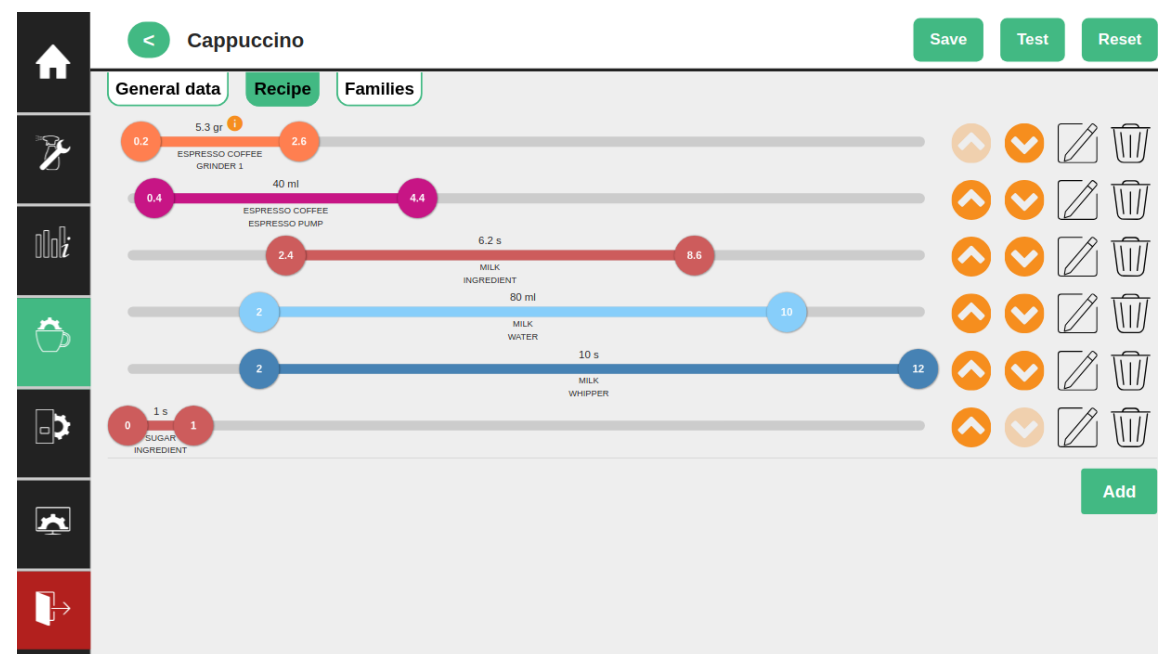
< Cappuccino

Save Test Reset

General data Recipe Families

0.2 5.3 gr i 2.6
ESPRESSO COFFEE
GRINDER 1

0.4 40 ml 4.4
ESPRESSO COFFEE
ESPRESSO PUMP

2.4 6.2 s 8.6
MILK
INGREDIENT

2 80 ml 10
MILK
WATER

2 10 s 12
MILK
WHIPPER

0 1 s 1
SUGAR
INGREDIENT

Add